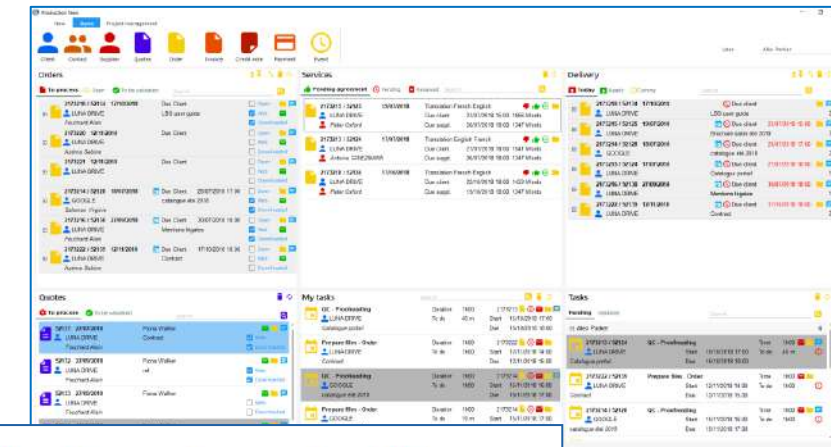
Production Next

New Export Project management

Client Contact Supplier Quotes Order Invoice Credit note Payment Event

Orders

To process Open To be calculated

LUNA DRIVE
Fouchard Alain
LUNA DRIVE
Aurora Sabine
Due Client
LUNA DRIVE
Due Client
Contract

Services

Pending agreement Pending Received

Translation French English
LUNA DRIVE
Peter Oxford
Translation English French
LUNA DRIVE
Antoine
Translation French English
LUNA DRIVE
Peter Oxford

Delivery

Today Expiry Delivery

LUNA DRIVE
Due client
GOOGLE
Due client
LUNA DRIVE
Due client
LUNA DRIVE
Due client
LUNA DRIVE
Due client

Quotes

To process To be validated

LUNA DRIVE
Fiona Walker
Contract
LUNA DRIVE
Fiona Walker
Fouchard Alain
LUNA DRIVE
Fiona Walker

My tasks

QC - Proofreading
LUNA DRIVE
Catalogue
Prepare files - Order
LUNA DRIVE
QC - Proofreading
GOOGLE
Prepare files - Order
GOOGLE

Tasks

Pending

QC - Proofreading
LUNA DRIVE
Prepare files - Order
GOOGLE
Contract
QC - Proofreading
LUNA DRIVE